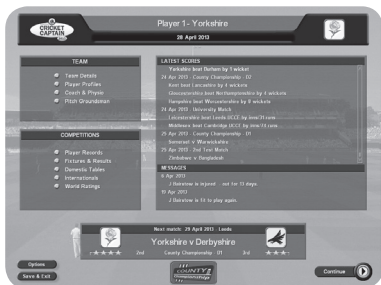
CRICKET CAPTAIN

Player 1- Yorkshire

28 April 2013

TEAM

Team Details
Player Profiles
Coach & Physio
Pitch Groundsman

COMPETITIONS

Player Records
Fixtures & Results
Domestic Tables
Internationals
World Rankings

LATEST SCORES

Yorkshire beat Durham by 1 wicket
24 Apr 2013 - County Championship - D2
Kent beat Lancashire by 4 wickets
Gloucestershire beat Northamptonshire by 4 wickets
Hampshire beat Worcestershire by 8 wickets
24 Apr 2013 - University Match
Leicestershire beat Leeds UCCE by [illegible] runs
Middlesex beat Cambridge UCCE by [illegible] runs
25 Apr 2013 - County Championship - D1
Somerset v Warwickshire
25 Apr 2013 - 2nd Test Match
Zimbabwe v Bangladesh

MESSAGES

6 Apr 2013
J Bairstow is injured - out for 11 days
18 Apr 2013
J Bairstow is fit to play again.

Next match: 29 April 2013 - Leeds

Yorkshire v Derbyshire

2nd

County Championship - D1

3rd

Options

Save & Exit

Continue